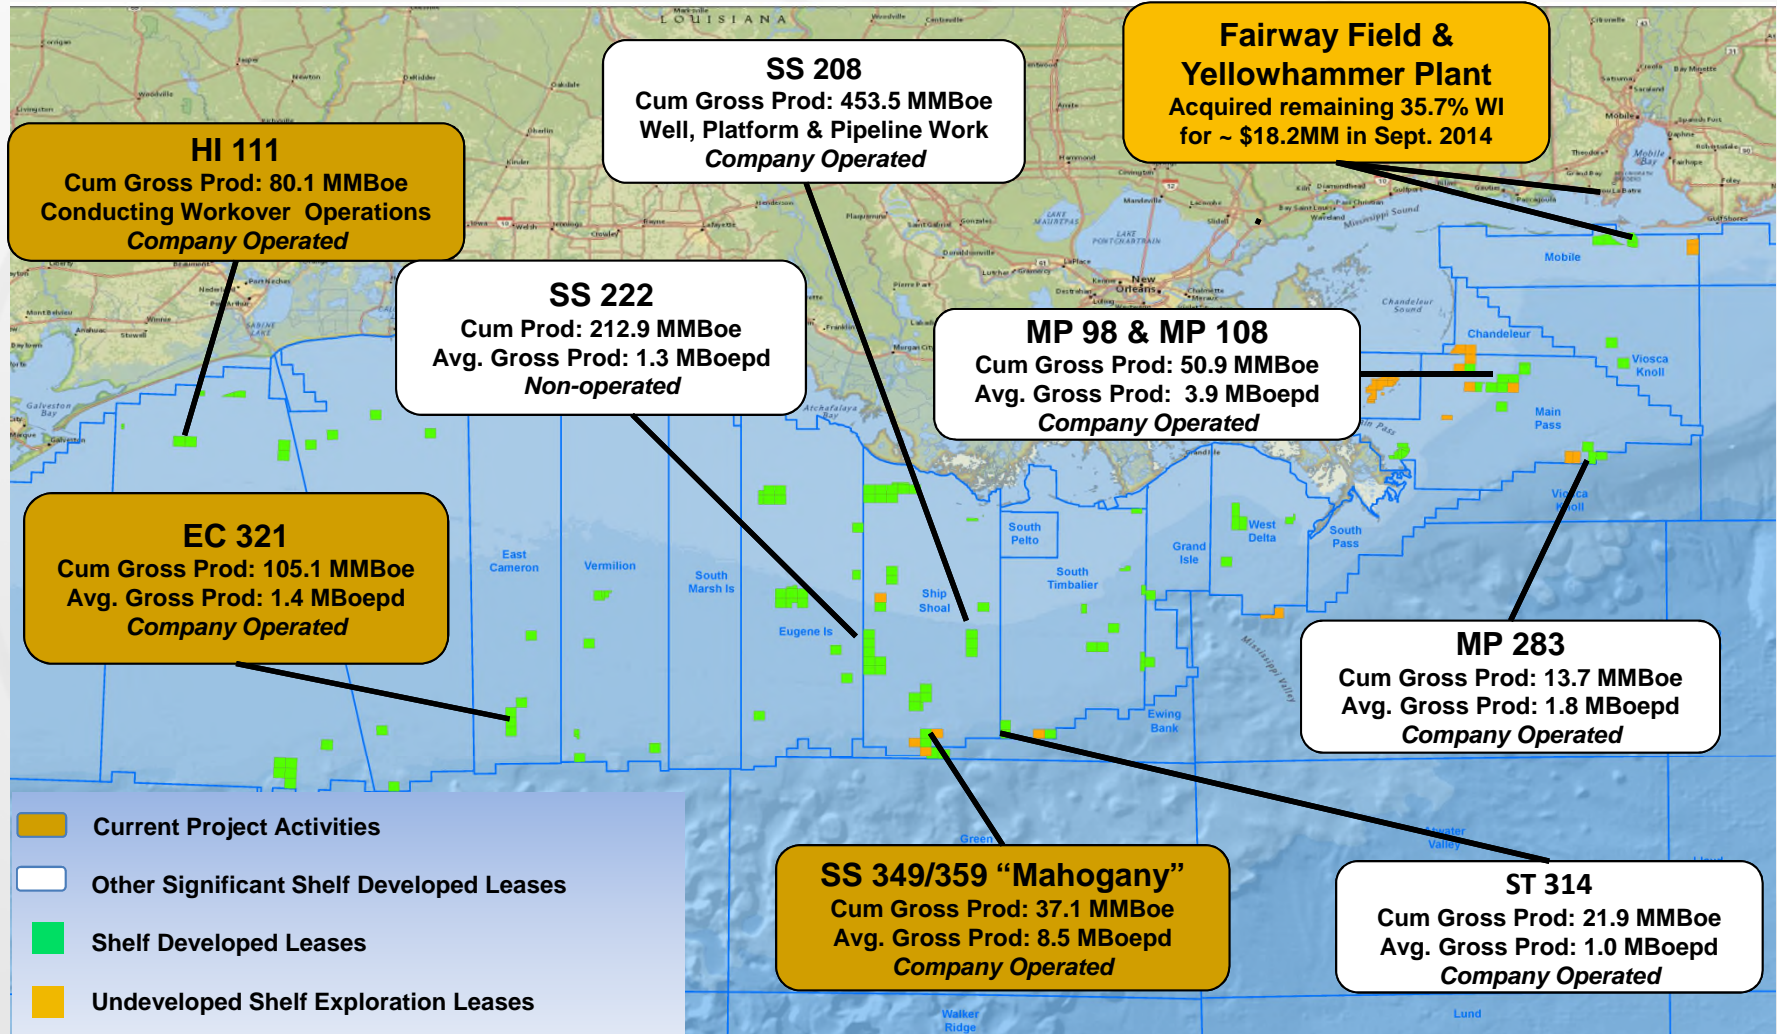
LOUISIANA

SS 208
Cum Gross Prod: 453.5 MMBoe
Well, Platform & Pipeline Work
Company Operated

Fairway Field &
Yellowhammer Plant
Acquired remaining 35.7% WI
for ~ $18.2MM in Sept. 2014

HI 111
Cum Gross Prod: 80.1 MMBoe
Conducting Workover Operations
Company Operated

SS 222
Cum Prod: 212.9 MMBoe
Avg. Gross Prod: 1.3 MBoepd
Non-operated

MP 98 & MP 108
Cum Gross Prod: 50.9 MMBoe
Avg. Gross Prod: 3.9 MBoepd
Company Operated

Mobile
Chandeleur
Viosca Knoll
Main Pass
New Orleans

EC 321
Cum Gross Prod: 105.1 MMBoe
Avg. Gross Prod: 1.4 MBoepd
Company Operated

East Cameron
Vermilion
South Marsh Is
Eugene Is
Ship Shoal
South Pelto
South Timbalier
Grand Isle
West Delta
South Pass
Ewing Bank
Viosca Knoll

MP 283
Cum Gross Prod: 13.7 MMBoe
Avg. Gross Prod: 1.8 MBoepd
Company Operated

Current Project Activities
Other Significant Shelf Developed Leases
Shelf Developed Leases
Undeveloped Shelf Exploration Leases

Green
SS 349/359 “Mahogany”
Cum Gross Prod: 37.1 MMBoe
Avg. Gross Prod: 8.5 MBoepd
Company Operated

Walker Ridge

ST 314
Cum Gross Prod: 21.9 MMBoe
Avg. Gross Prod: 1.0 MBoepd
Company Operated

Lund